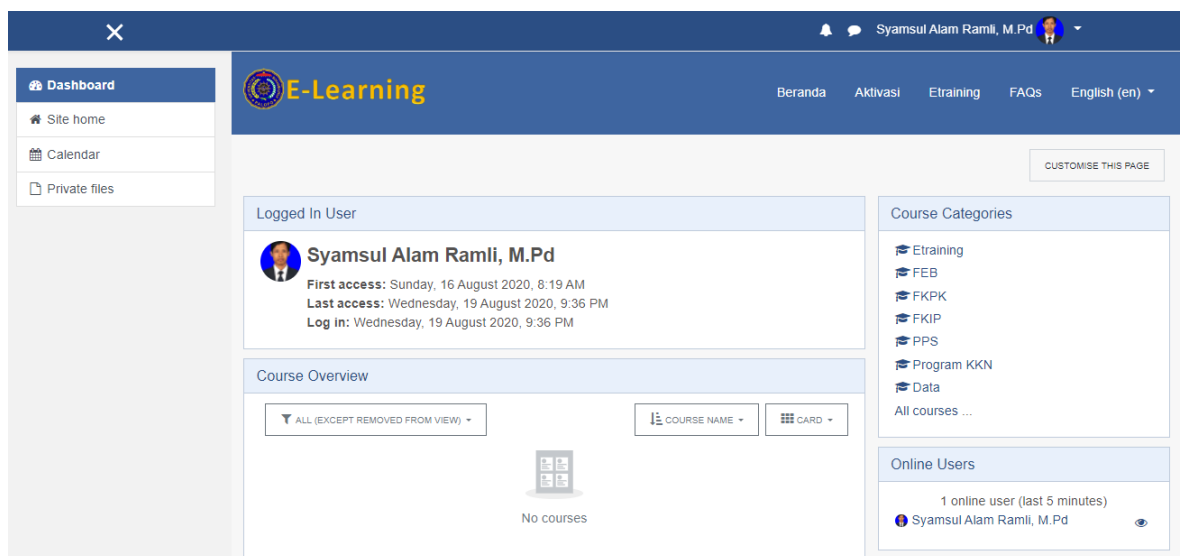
Syamsul Alam Ramli, M.Pd

Dashboard
Site home
Calendar
Private files

E-Learning

Beranda
Aktivasi
Etraining
FAQs
English (en)

CUSTOMISE THIS PAGE

Logged In User

Syamsul Alam Ramli, M.Pd
First access: Sunday, 16 August 2020, 8:19 AM
Last access: Wednesday, 19 August 2020, 9:36 PM
Log in: Wednesday, 19 August 2020, 9:36 PM

Course Overview

ALL (EXCEPT REMOVED FROM VIEW)
COURSE NAME
CARD

No courses

Course Categories

Etraining
FEB
FKPK
FKIP
PPS
Program KKN
Data
All courses ...

Online Users

1 online user (last 5 minutes)
Syamsul Alam Ramli, M.Pd